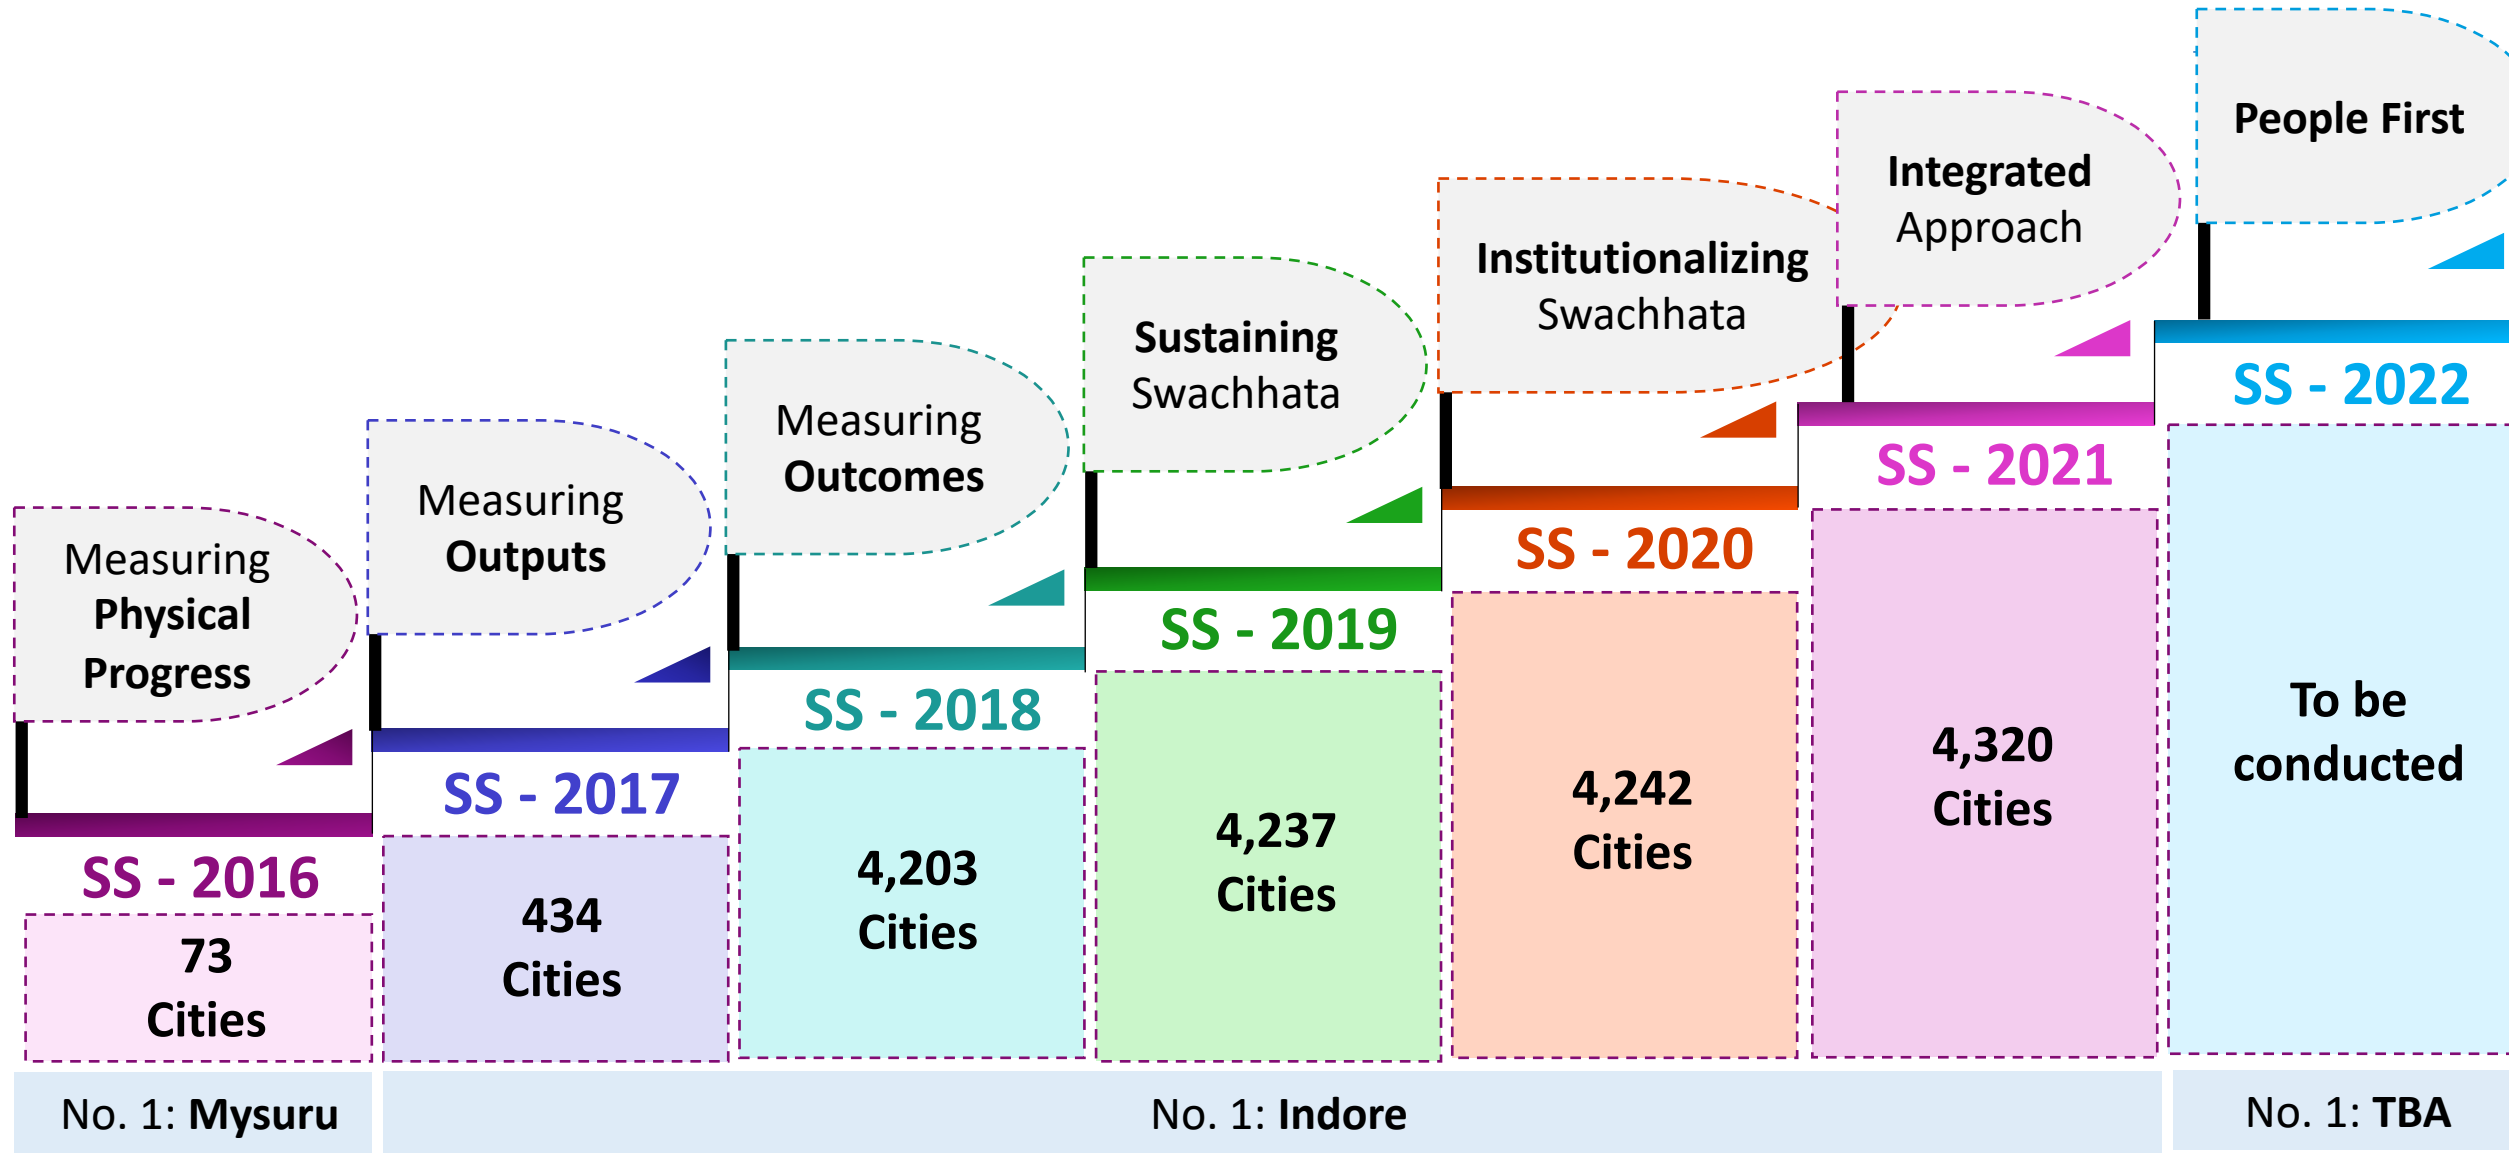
Measuring Physical Progress

SS - 2016

73 Cities

Measuring Outputs

SS - 2017

434 Cities

Measuring Outcomes

SS - 2018

4,203 Cities

Sustaining Swachhata

SS - 2019

4,237 Cities

Institutionalizing Swachhata

SS - 2020

4,242 Cities

Integrated Approach

SS - 2021

4,320 Cities

People First

SS - 2022

To be conducted

No. 1: Mysuru

No. 1: Indore

No. 1: TBA